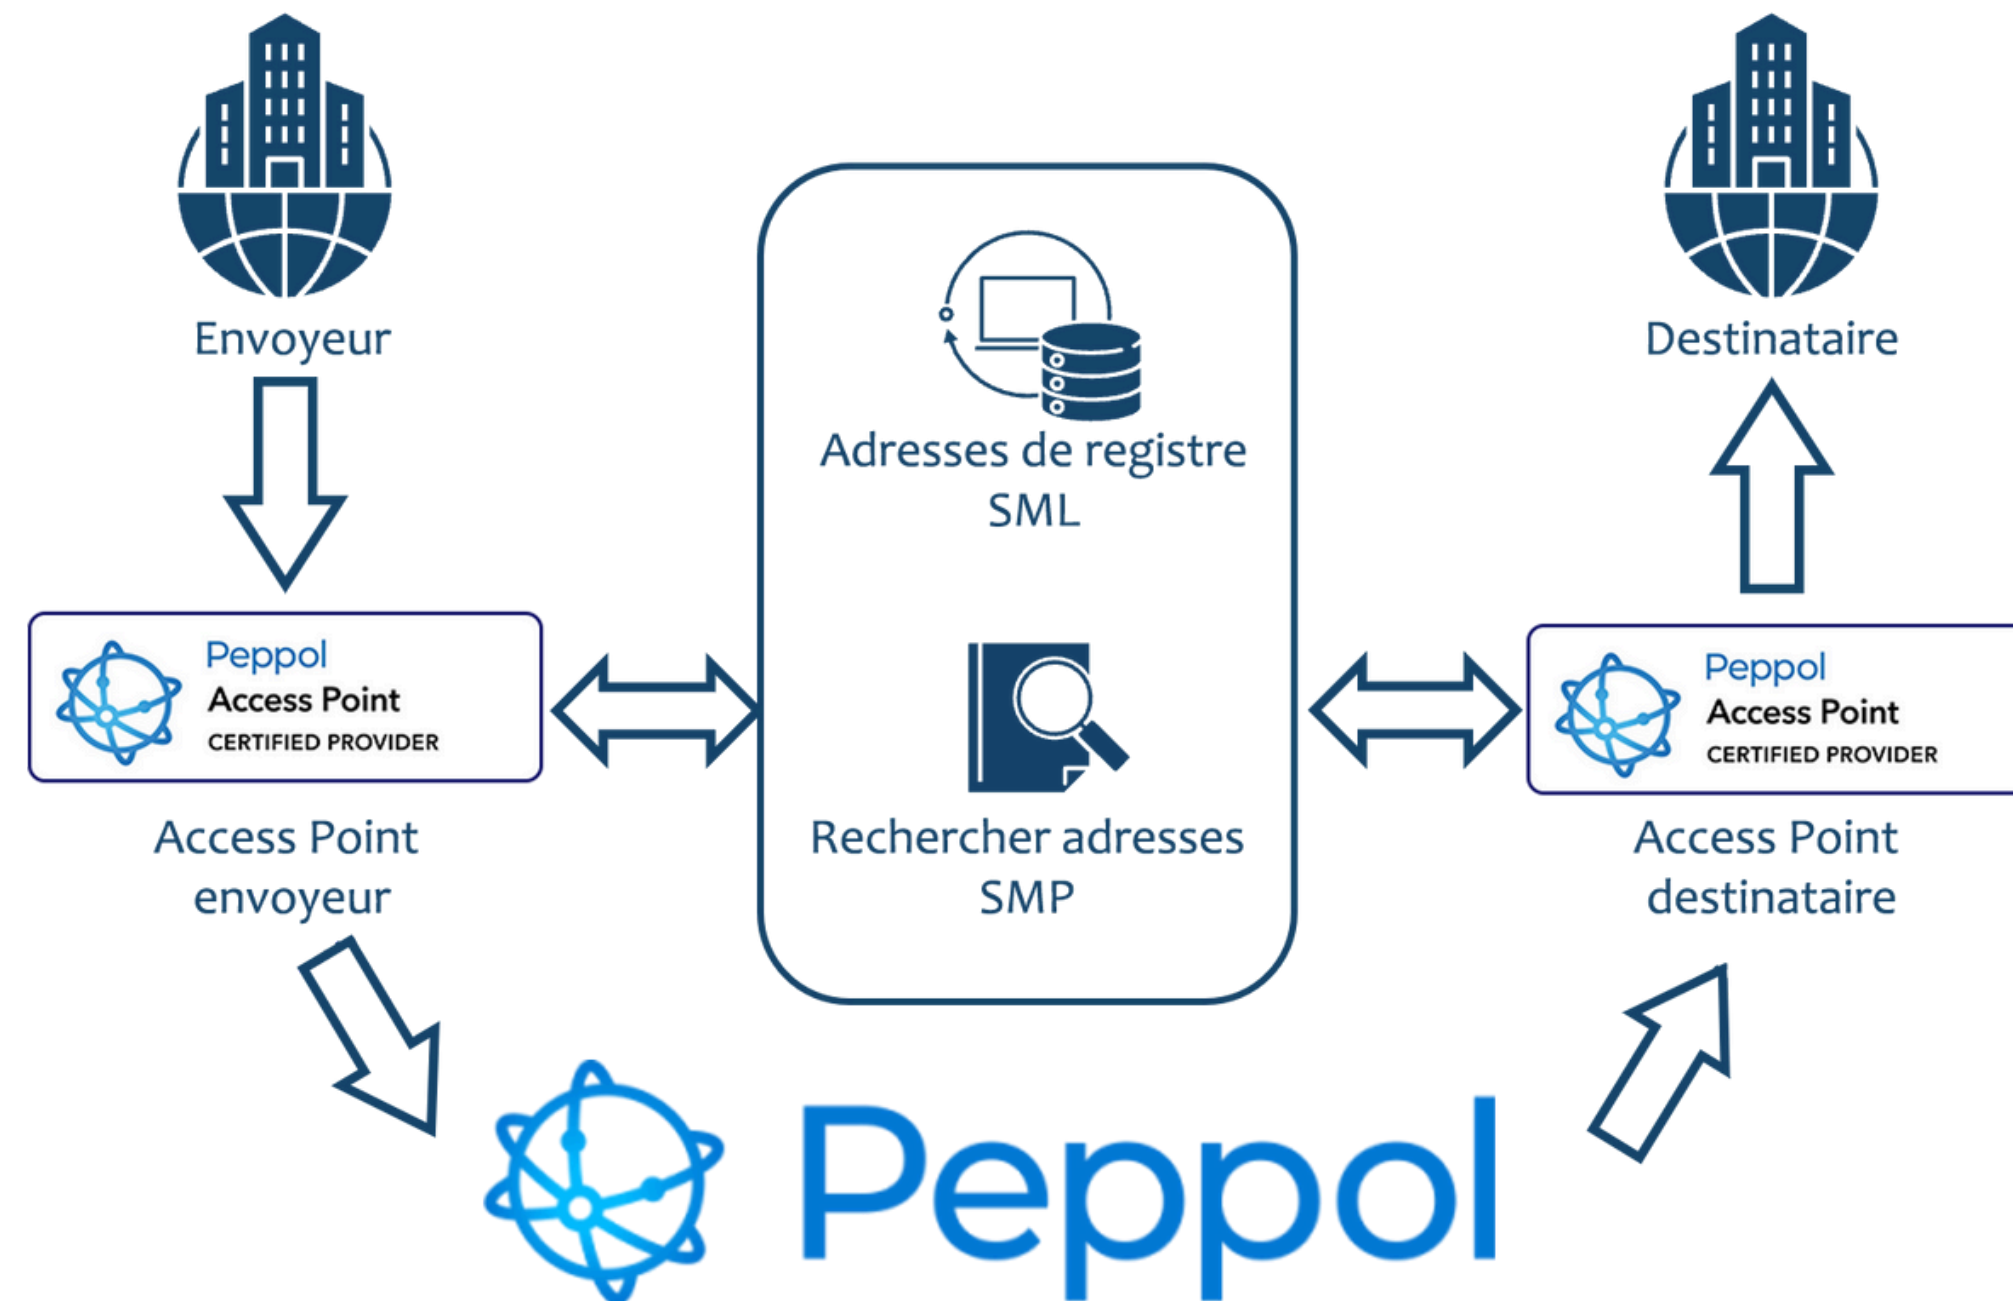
Envoyeur

Destinataire

Adresses de registre SML

Peppol
Access Point
CERTIFIED PROVIDER

Access Point envoyeur

Rechercher adresses SMP

Peppol
Access Point
CERTIFIED PROVIDER

Access Point destinataire

Peppol